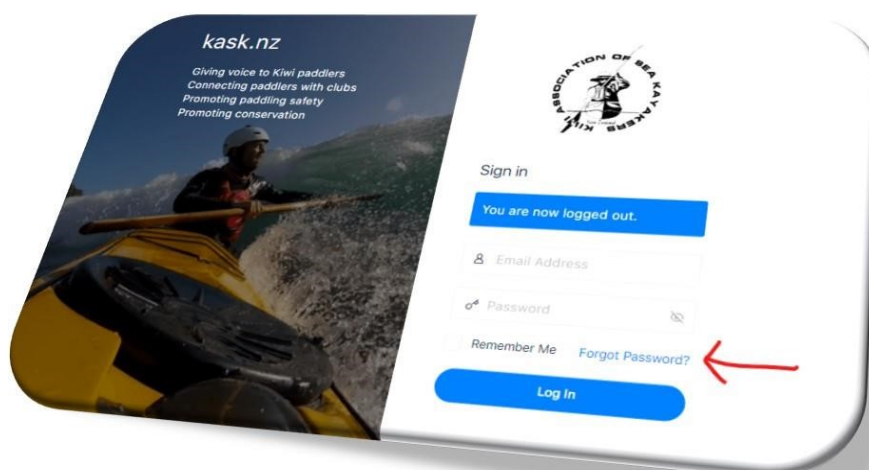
kask.nz

Giving voice to Kiwi paddlers
Connecting paddlers with clubs
Promoting paddling safety
Promoting conservation

KIWI ASSOCIATION OF SEA KAYAKERS

Sign in

You are now logged out.

Email Address

Password

Remember Me

Forgot Password?

Log In